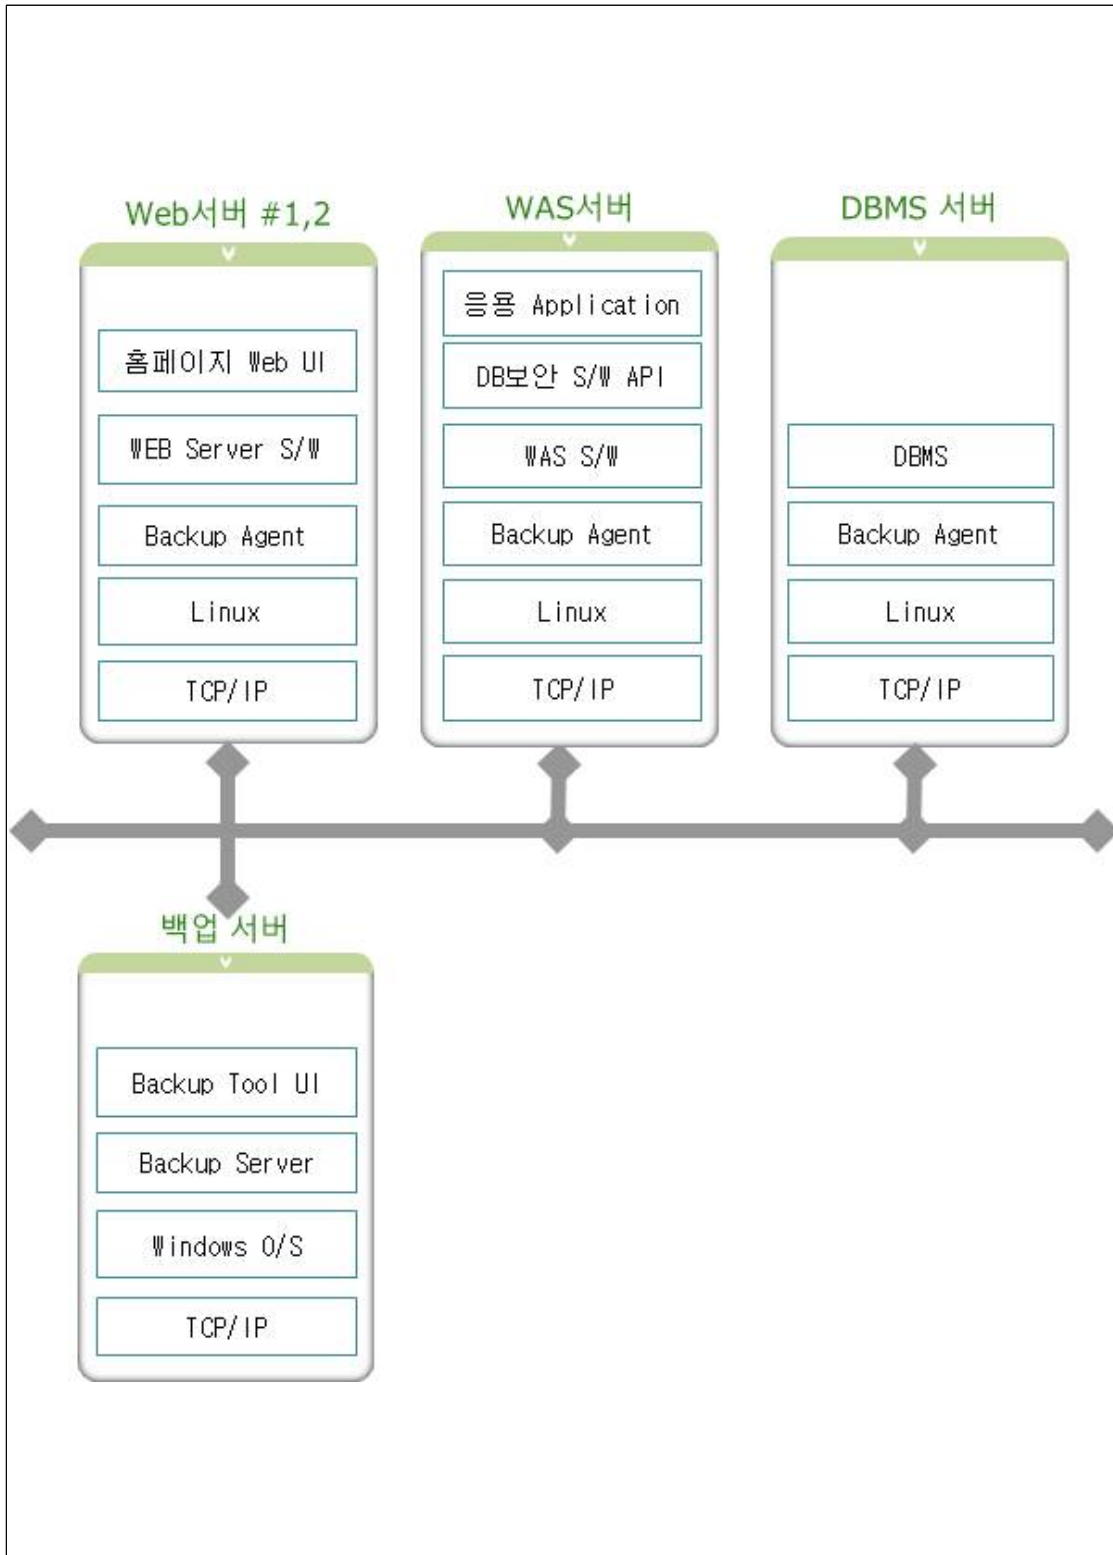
Web서버 #1,2

홈페이지 Web UI

WEB Server S/W

Backup Agent

Linux

TCP/IP

WAS서버

응용 Application

DB보안 S/W API

WAS S/W

Backup Agent

Linux

TCP/IP

DBMS 서버

DBMS

Backup Agent

Linux

TCP/IP

백업 서버

Backup Tool UI

Backup Server

Windows O/S

TCP/IP